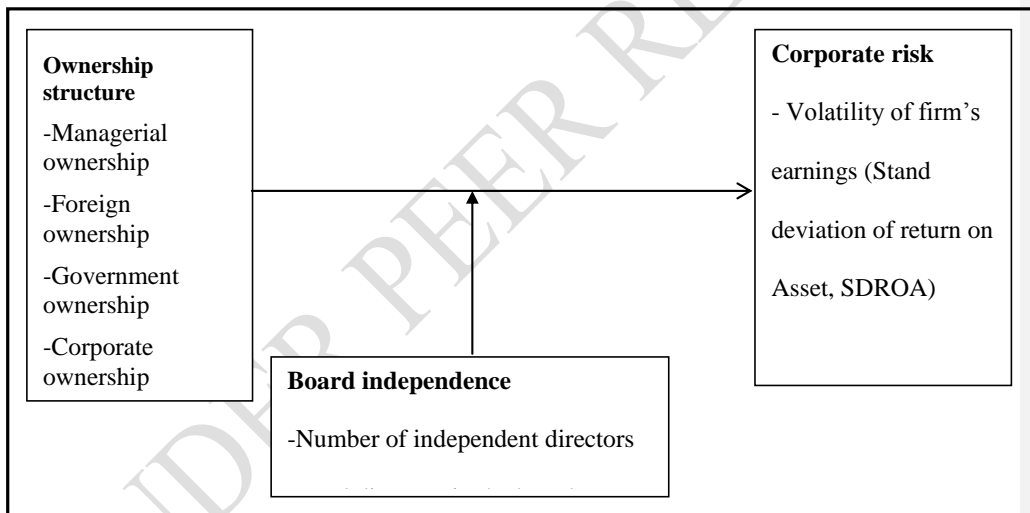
Ownership structure

-Managerial ownership

-Foreign ownership

-Government ownership

-Corporate ownership

Corporate risk

- Volatility of firm's earnings (Stand deviation of return on Asset, SDROA)

Board independence

-Number of independent directors

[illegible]

UNDER PEER R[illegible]